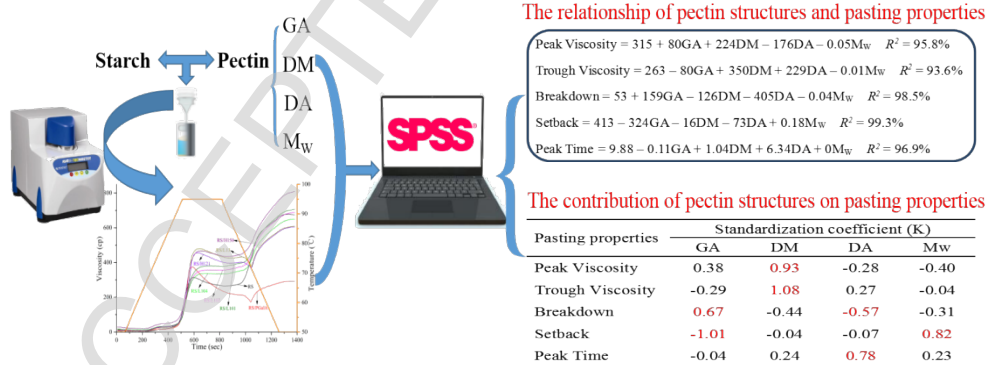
ACCEPTED

Starch

Pectin

GA

DM

DA

$M_W$

SPSS

The relationship of pectin structures and pasting properties

Peak Viscosity = 315 + 80GA + 224DM – 176DA – 0.05$M_W$ $R^2$ = 95.8%

Trough Viscosity = 263 – 80GA + 350DM + 229DA – 0.01$M_W$ $R^2$ = 93.6%

Breakdown = 53 + 159GA – 126DM – 405DA – 0.04$M_W$ $R^2$ = 98.5%

Setback = 413 – 324GA – 16DM – 73DA + 0.18$M_W$ $R^2$ = 99.3%

Peak Time = 9.88 – 0.11GA + 1.04DM + 6.34DA + 0$M_W$ $R^2$ = 96.9%

The contribution of pectin structures on pasting properties

| Pasting properties | Standardization coefficient (K) GA | DM | DA | Mw |
|---|---|---|---|---|
| Peak Viscosity | 0.38 | 0.93 | -0.28 | -0.40 |
| Trough Viscosity | -0.29 | 1.08 | 0.27 | -0.04 |
| Breakdown | 0.67 | -0.44 | -0.57 | -0.31 |
| Setback | -1.01 | -0.04 | -0.07 | 0.82 |
| Peak Time | -0.04 | 0.24 | 0.78 | 0.23 |

Viscosity (cp)

Temperature (°C)

Time (sec)

RS

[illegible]